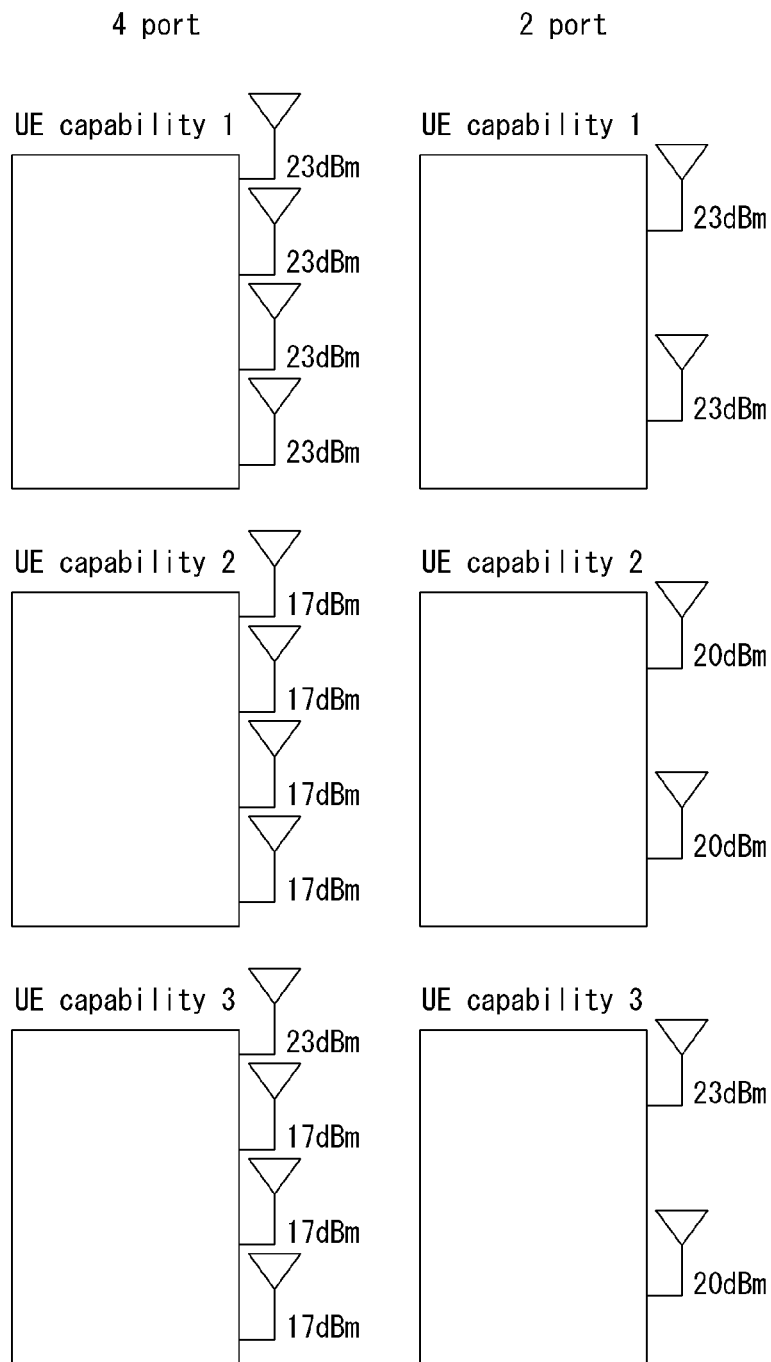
4 port

UE capability 1
23dBm
23dBm
23dBm
23dBm

UE capability 2
17dBm
17dBm
17dBm
17dBm

UE capability 3
23dBm
17dBm
17dBm
17dBm

2 port

UE capability 1
23dBm
23dBm

UE capability 2
20dBm
20dBm

UE capability 3
23dBm
20dBm